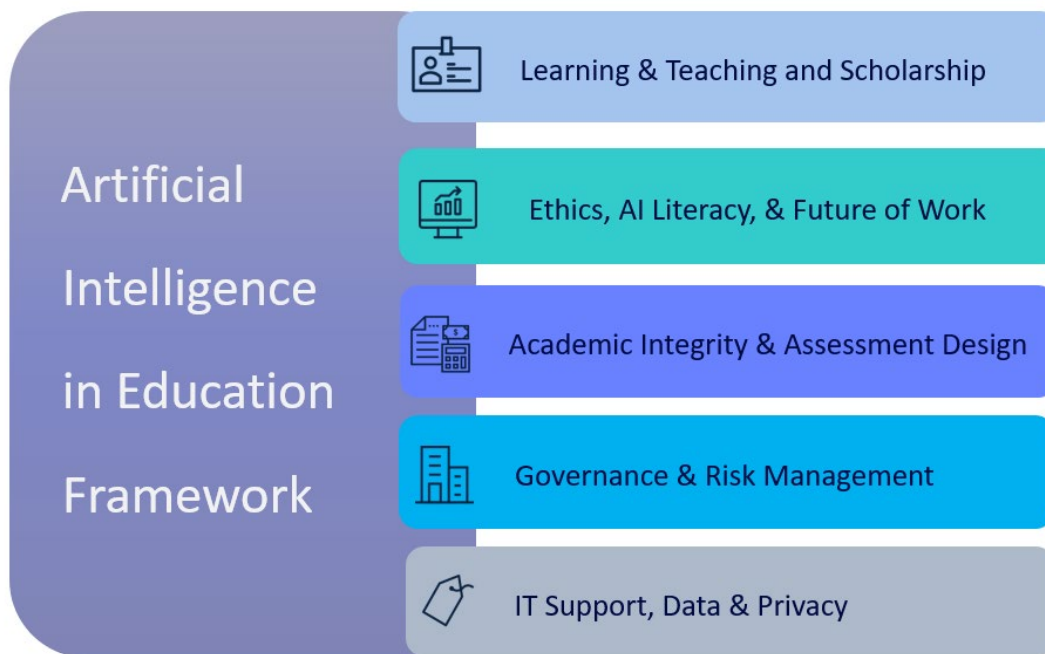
Artificial Intelligence in Education Framework

Learning & Teaching and Scholarship

Ethics, AI Literacy, & Future of Work

Academic Integrity & Assessment Design

Governance & Risk Management

IT Support, Data & Privacy